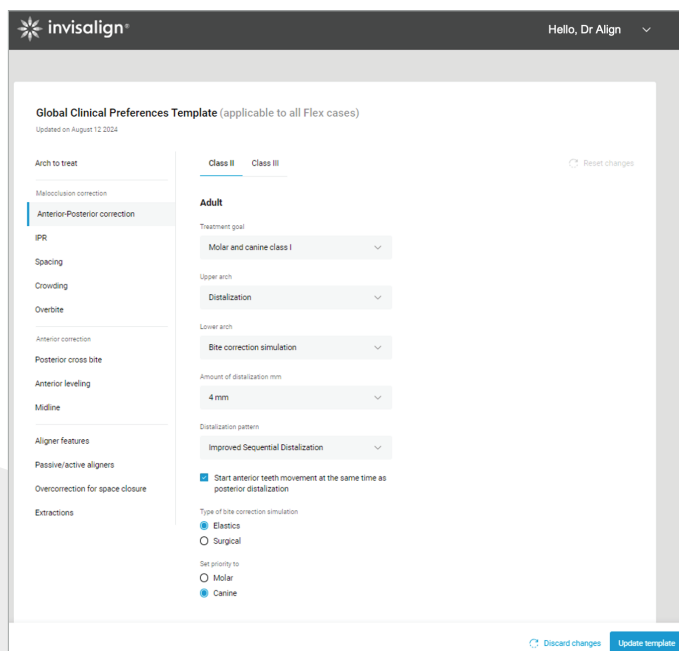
invisalign®

Hello, Dr Align

Global Clinical Preferences Template (applicable to all Flex cases)
Updated on August 12 2024

Arch to treat

Malocclusion correction
Anterior-Posterior correction
IPR
Spacing
Crowding
Overbite

Anterior correction
Posterior cross bite
Anterior leveling
Midline

Aligner features
Passive/active aligners
Overcorrection for space closure
Extractions

Class II
Class III

Reset changes

Adult

Treatment goal
Molar and canine class I

Upper arch
Distalization

Lower arch
Bite correction simulation

Amount of distalization mm
4 mm

Distalization pattern
Improved Sequential Distalization

Start anterior teeth movement at the same time as posterior distalization

Type of bite correction simulation
Elastics
Surgical

Set priority to
Molar
Canine

Discard changes
Update template